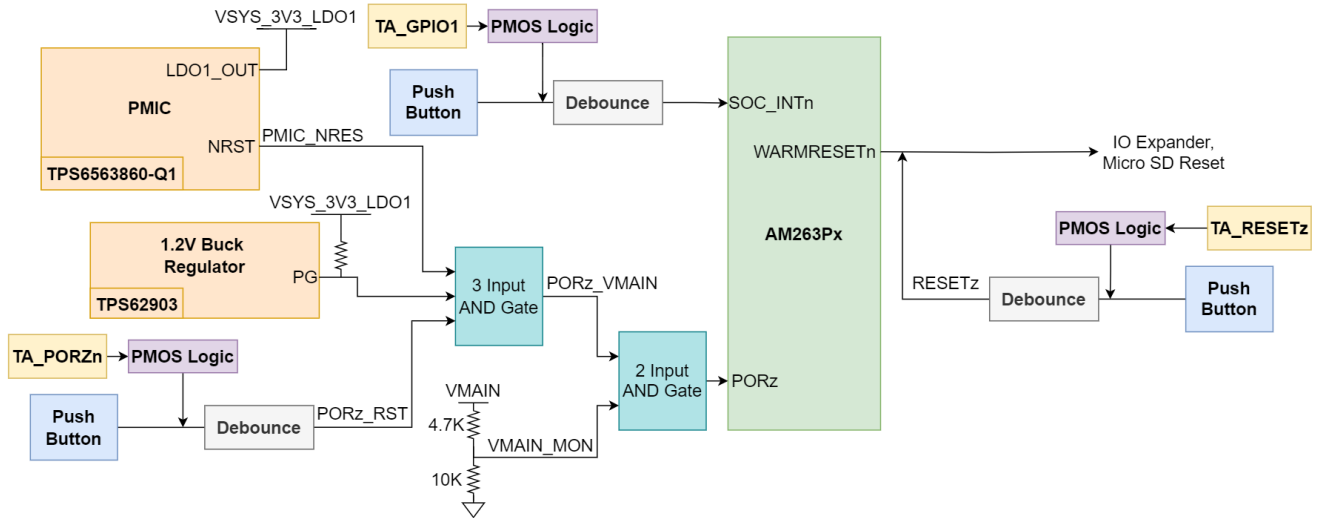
VSYS_3V3_LDO1

TA_GPIO1

PMOS Logic

LDO1_OUT

PMIC

NRST

TPS6563860-Q1

PMIC_NRES

Push Button

Debounce

SOC_INTn

AM263Px

WARMRESETn

IO Expander, Micro SD Reset

VSYS_3V3_LDO1

1.2V Buck Regulator

PG

TPS62903

3 Input AND Gate

PORz_VMAIN

PMOS Logic

TA_RESETz

RESETz

Debounce

Push Button

TA_PORZn

PMOS Logic

Push Button

Debounce

PORz_RST

VMAIN

4.7K

VMAIN_MON

10K

2 Input AND Gate

PORz